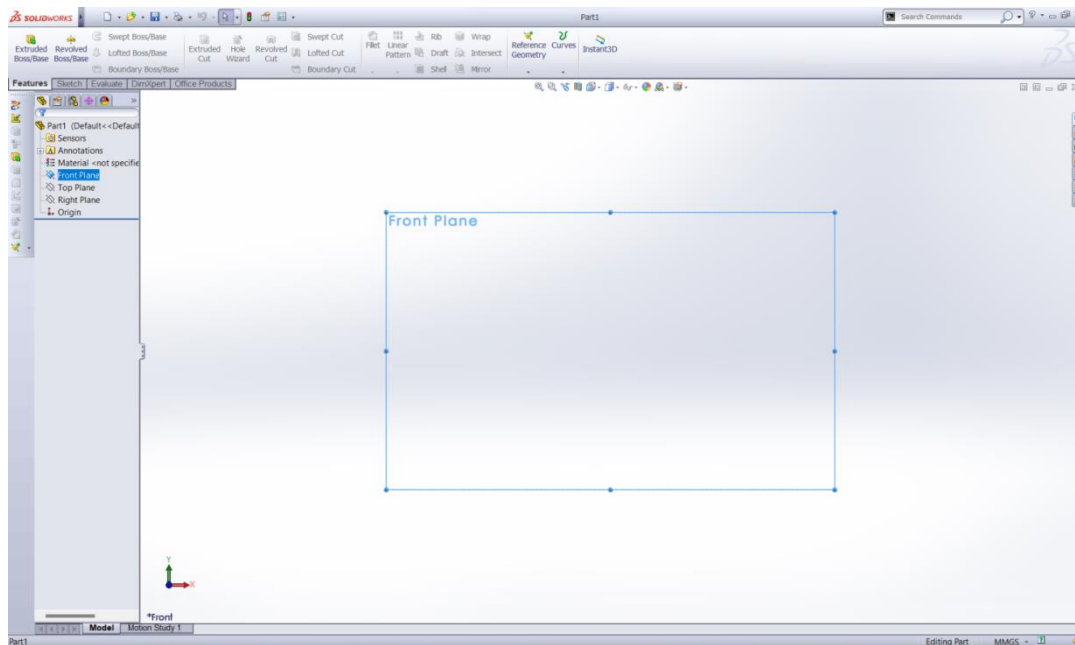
SOLIDWORKS

Part1

Search Commands

Extruded Boss/Base Revolved Boss/Base Swept Boss/Base Lofted Boss/Base Boundary Boss/Base Extruded Cut Hole Wizard Revolved Cut Swept Cut Lofted Cut Boundary Cut Fillet Linear Pattern Rib Draft Shell Wrap Intersect Mirror Reference Geometry Curves Instant3D

Features Sketch Evaluate DimXpert Office Products

Part1 (Default<<Default
Sensors
Annotations
Material <not specifie
Front Plane
Top Plane
Right Plane
Origin

Front Plane

Y
X

*Front

Model Motion Study 1

Part1

Editing Part MMGS